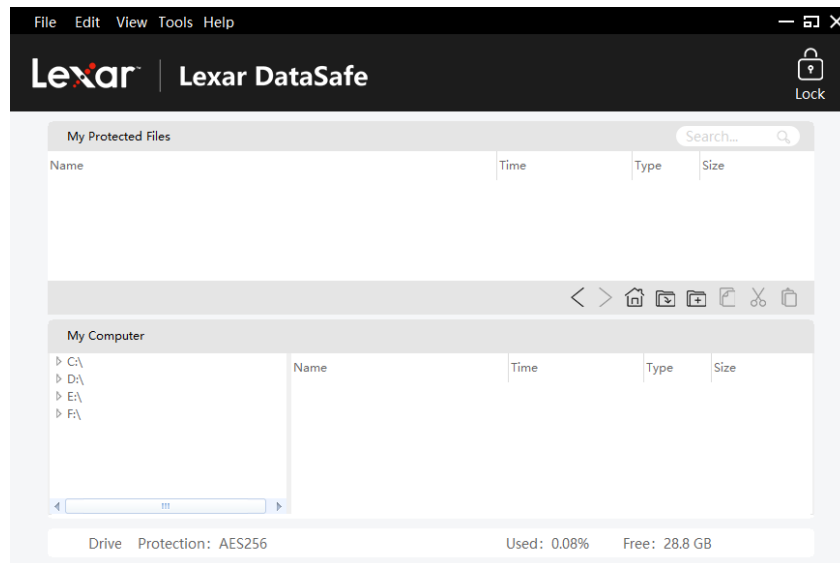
File Edit View Tools Help

Lexar | Lexar DataSafe

Lock

My Protected Files

Search...

| Name | Time | Type | Size |
|---|---|---|---|

My Computer

C:\
D:\
E:\
F:\

| Name | Time | Type | Size |
|---|---|---|---|

Drive Protection: AES256

Used: 0.08%

Free: 28.8 GB